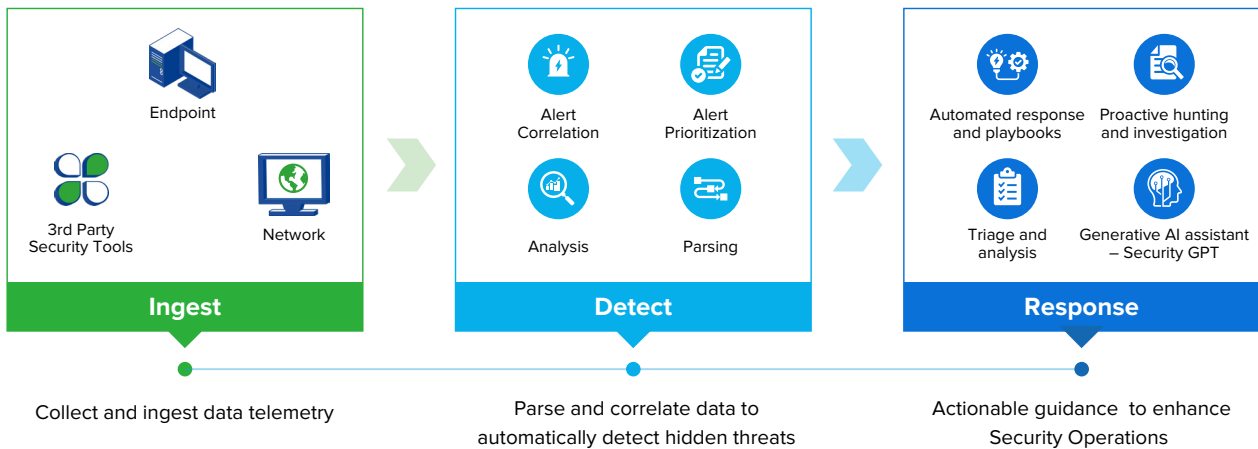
Endpoint

3rd Party Security Tools

Network

Ingest

Alert Correlation

Alert Prioritization

Analysis

Parsing

Detect

Automated response and playbooks

Proactive hunting and investigation

Triage and analysis

Generative AI assistant – Security GPT

Response

Collect and ingest data telemetry

Parse and correlate data to automatically detect hidden threats

Actionable guidance to enhance Security Operations